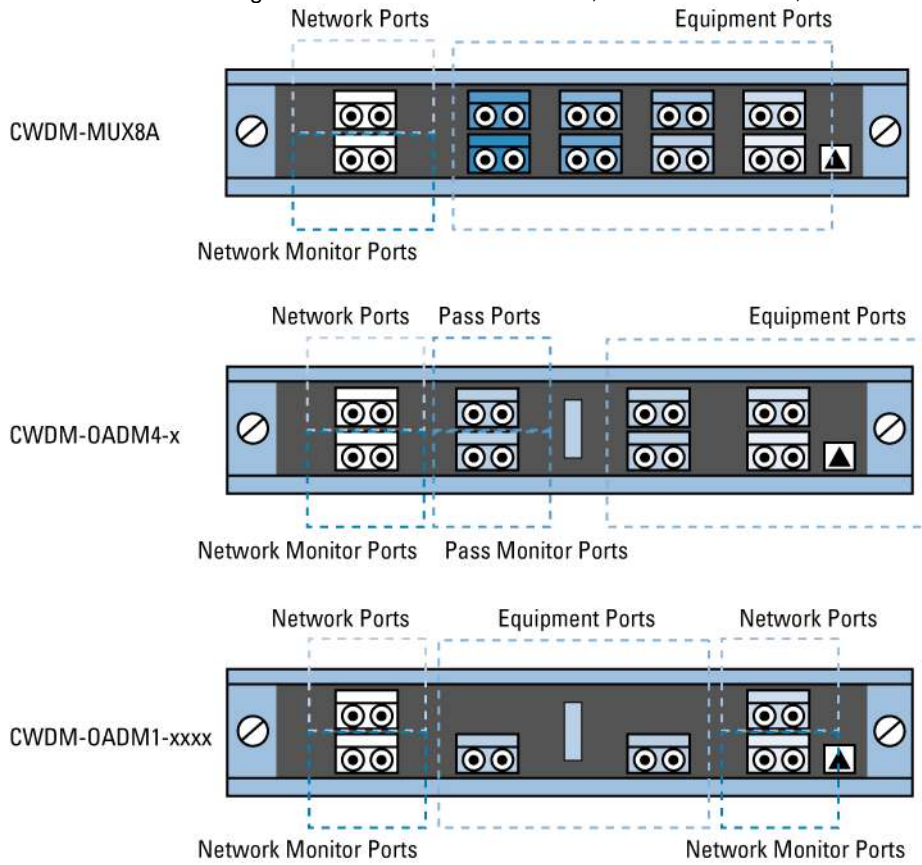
Network Ports
Equipment Ports
CWDM-MUX8A
Network Monitor Ports

Network Ports
Pass Ports
Equipment Ports
CWDM-OADM4-x
Network Monitor Ports
Pass Monitor Ports

Network Ports
Equipment Ports
Network Ports
CWDM-OADM1-xxxx
Network Monitor Ports
Network Monitor Ports